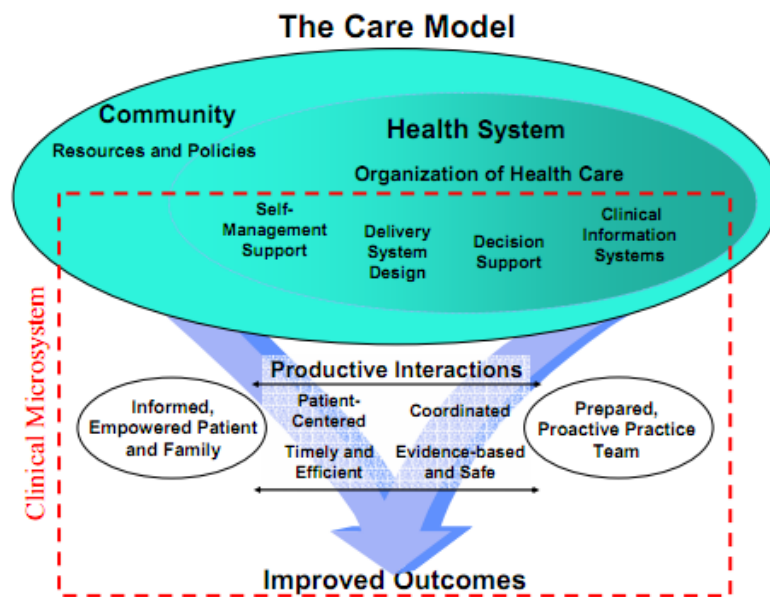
The Care Model

Community

Resources and Policies

Health System

Organization of Health Care

Self-Management Support

Delivery System Design

Decision Support

Clinical Information Systems

Clinical Microsystem

Productive Interactions

Informed, Empowered Patient and Family

Patient-Centered

Coordinated

Timely and Efficient

Evidence-based and Safe

Prepared, Proactive Practice Team

Improved Outcomes